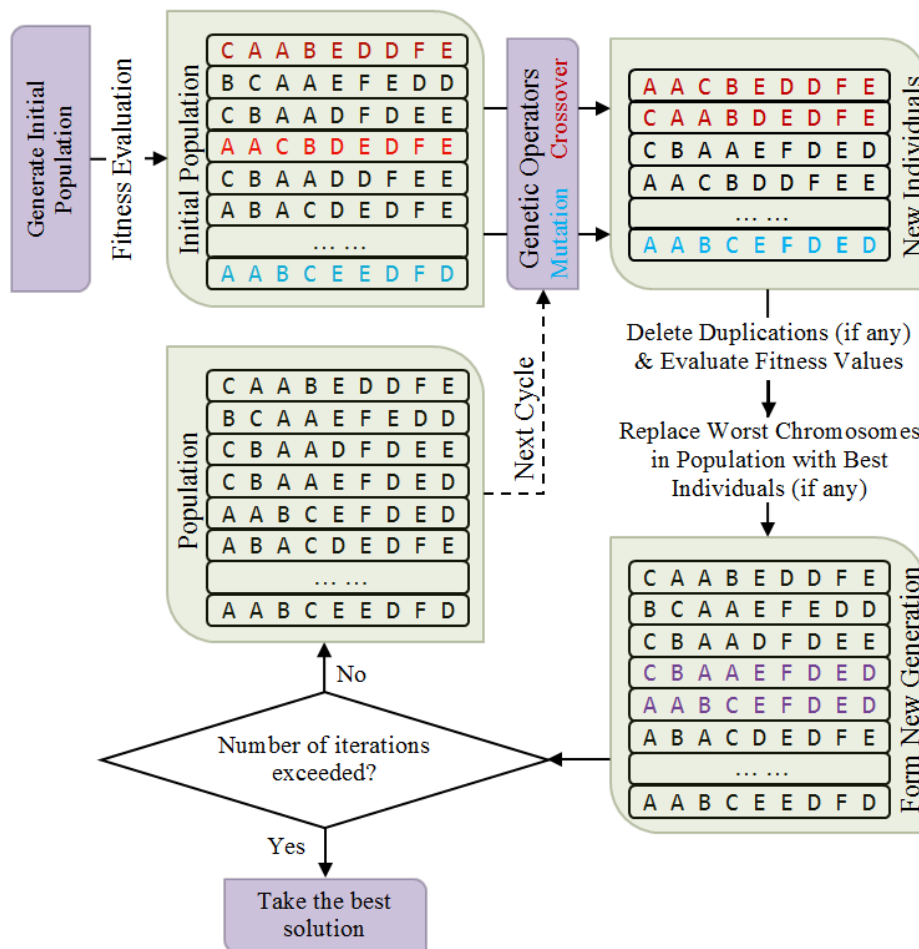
Generate Initial Population

Fitness Evaluation

Initial Population

C A A B E D D F E
B C A A E F E D D
C B A A D F D E E
A A C B D E D F E
C B A A D D F E E
A B A C D E D F E
… …
A A B C E E D F D

Genetic Operators
Crossover
Mutation

New Individuals

A A C B E D D F E
C A A B D E D F E
C B A A E F D E D
A A C B D D F E E
… …
A A B C E F D E D

Delete Duplications (if any) & Evaluate Fitness Values

Replace Worst Chromosomes in Population with Best Individuals (if any)

Form New Generation

C A A B E D D F E
B C A A E F E D D
C B A A D F D E E
C B A A E F D E D
A A B C E F D E D
A B A C D E D F E
… …
A A B C E E D F D

Next Cycle

Population

C A A B E D D F E
B C A A E F E D D
C B A A D F D E E
C B A A E F D E D
A A B C E F D E D
A B A C D E D F E
… …
A A B C E E D F D

No

Number of iterations exceeded?

Yes

Take the best solution